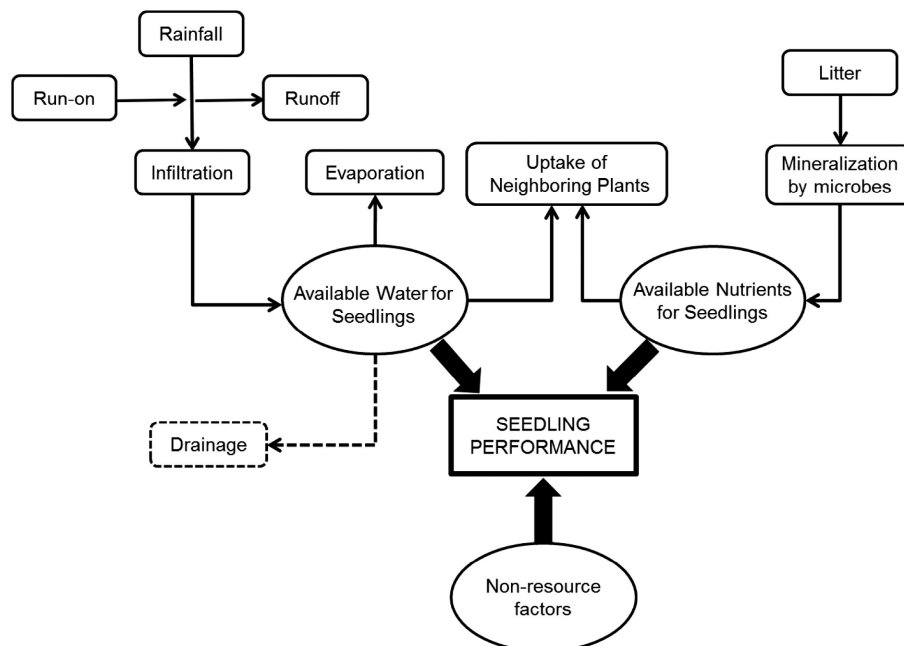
Rainfall

Run-on

Runoff

Litter

Infiltration

Evaporation

Uptake of Neighboring Plants

Mineralization by microbes

Available Water for Seedlings

Available Nutrients for Seedlings

Drainage

SEEDLING PERFORMANCE

Non-resource factors